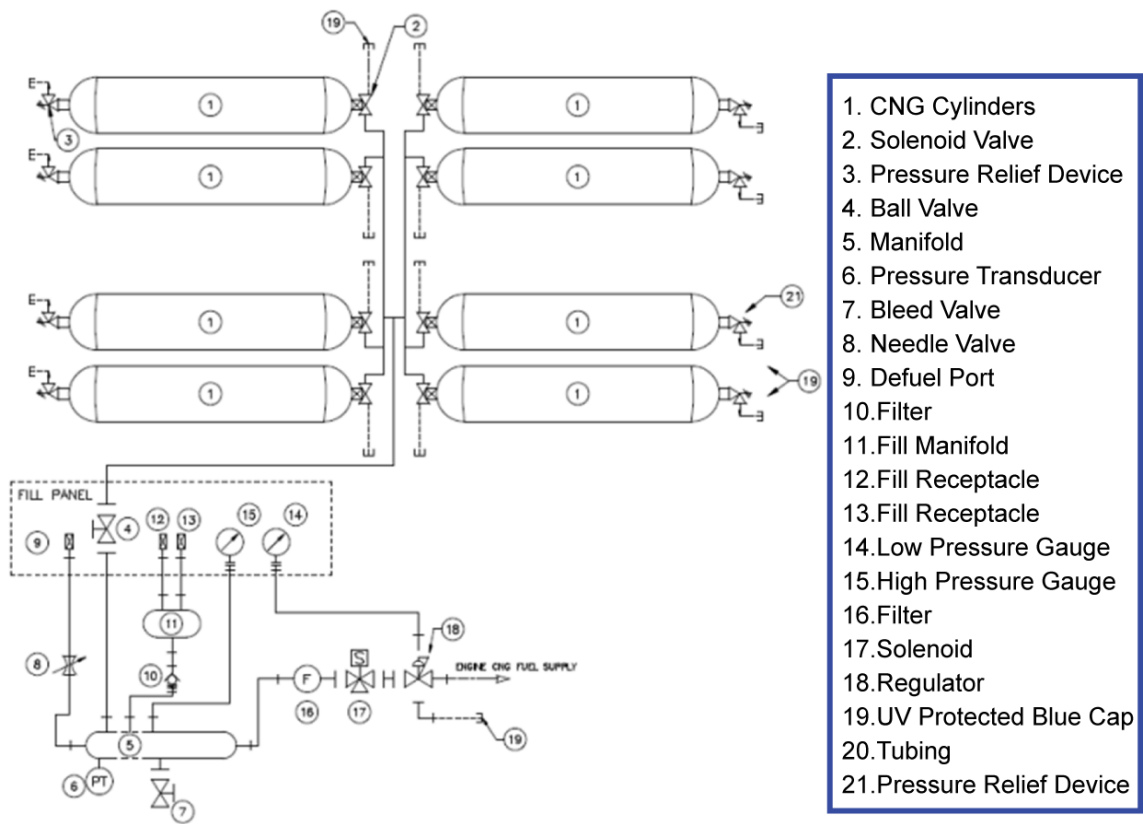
19
2
E
3
1
1
E
1
1
E
1
1
21
E
1
1
19
FILL PANEL
9
4
12
13
15
14
8
11
10
18
ENGINE CNG FUEL SUPPLY
F
S
16
17
5
19
6
PT
7

1. CNG Cylinders
2. Solenoid Valve
3. Pressure Relief Device
4. Ball Valve
5. Manifold
6. Pressure Transducer
7. Bleed Valve
8. Needle Valve
9. Defuel Port
10.Filter
11.Fill Manifold
12.Fill Receptacle
13.Fill Receptacle
14.Low Pressure Gauge
15.High Pressure Gauge
16.Filter
17.Solenoid
18.Regulator
19.UV Protected Blue Cap
20.Tubing
21.Pressure Relief Device